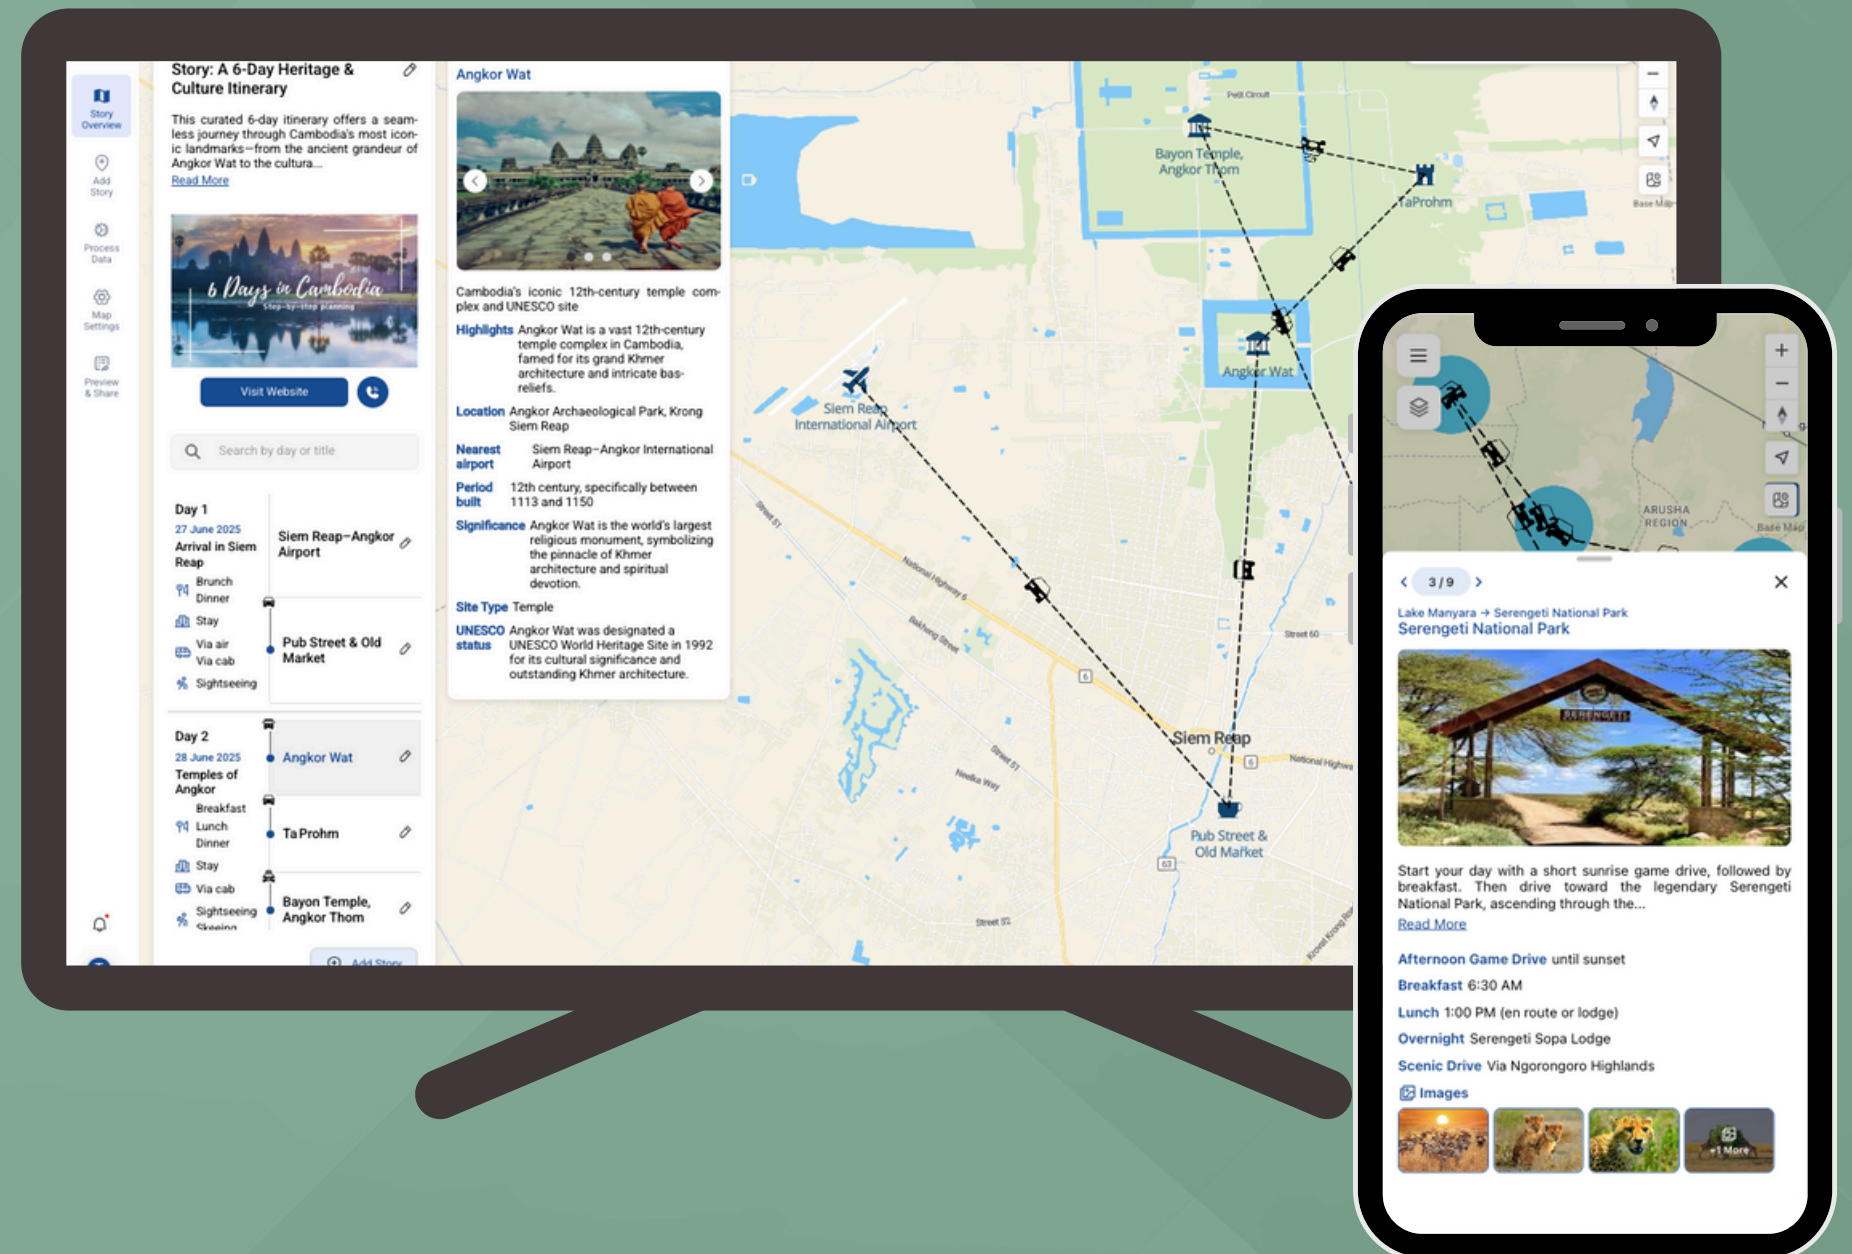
Story Overview
Add Story
Process Data
Map Settings
Preview & Share

Story: A 6-Day Heritage & Culture Itinerary

This curated 6-day itinerary offers a seamless journey through Cambodia's most iconic landmarks—from the ancient grandeur of Angkor Wat to the cultura...
Read More

6 Days in Cambodia
Step-by-step planning

Visit Website

Search by day or title

Day 1
27 June 2025
Arrival in Siem Reap
Brunch
Dinner
Stay
Via air
Via cab
Sightseeing

Siem Reap–Angkor Airport

Pub Street & Old Market

Day 2
28 June 2025
Temples of Angkor
Breakfast
Lunch
Dinner
Stay
Via cab
Sightseeing
Skiing

Angkor Wat

Ta Prohm

Bayon Temple, Angkor Thom

Add Story

Angkor Wat

Cambodia's iconic 12th-century temple complex and UNESCO site

Highlights Angkor Wat is a vast 12th-century temple complex in Cambodia, famed for its grand Khmer architecture and intricate bas-reliefs.

Location Angkor Archaeological Park, Krong Siem Reap

Nearest airport Siem Reap–Angkor International Airport

Period built 12th century, specifically between 1113 and 1150

Significance Angkor Wat is the world's largest religious monument, symbolizing the pinnacle of Khmer architecture and spiritual devotion.

Site Type Temple

UNESCO status Angkor Wat was designated a UNESCO World Heritage Site in 1992 for its cultural significance and outstanding Khmer architecture.

Petit Circuit
Bayon Temple, Angkor Thom
TaProhm
Angkor Wat
Siem Reap International Airport
Siem Reap
Pub Street & Old Market
Base Map
Street 51
National Highway 6
Bakheng Street
Street 60
Street 51
Neelka Way
National Highway
Street 52
Krous Krong Road

ARUSHA REGION
Base Map

3 / 9

Lake Manyara → Serengeti National Park
Serengeti National Park

SERENGETI

Start your day with a short sunrise game drive, followed by breakfast. Then drive toward the legendary Serengeti National Park, ascending through the...
Read More

Afternoon Game Drive until sunset
Breakfast 6:30 AM
Lunch 1:00 PM (en route or lodge)
Overnight Serengeti Sopa Lodge
Scenic Drive Via Ngorongoro Highlands

Images
+1 More